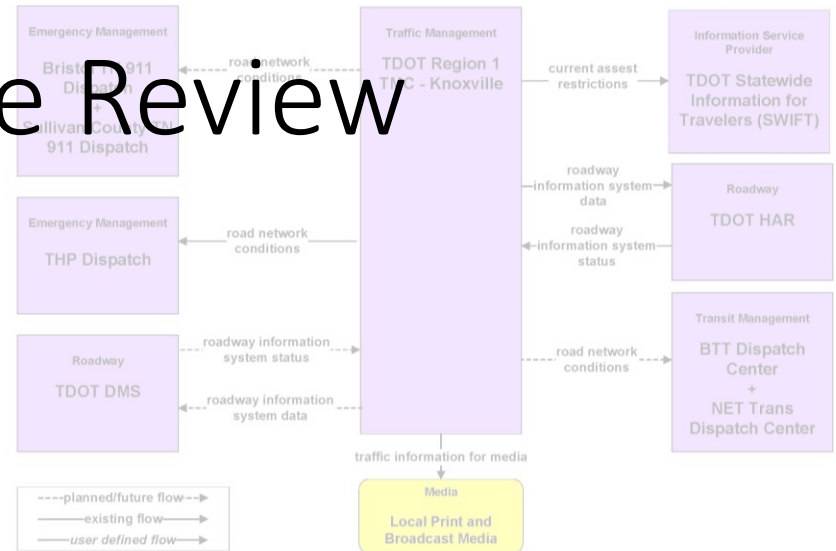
e Review

Emergency Management

Bristol TN 911 Dispatch
Sullivan County TN 911 Dispatch

road network conditions

Traffic Management

TDOT Region 1 TMC - Knoxville

current assest restrictions

Information Service Provider

TDOT Statewide Information for Travelers (SWIFT)

roadway information system data

Roadway

TDOT HAR

roadway information system status

Emergency Management

THP Dispatch

road network conditions

Transit Management

BTT Dispatch Center
+
NET Trans Dispatch Center

road network conditions

Roadway

TDOT DMS

roadway information system status

roadway information system data

traffic information for media

Media

Local Print and Broadcast Media

planned/future flow
existing flow
user defined flow